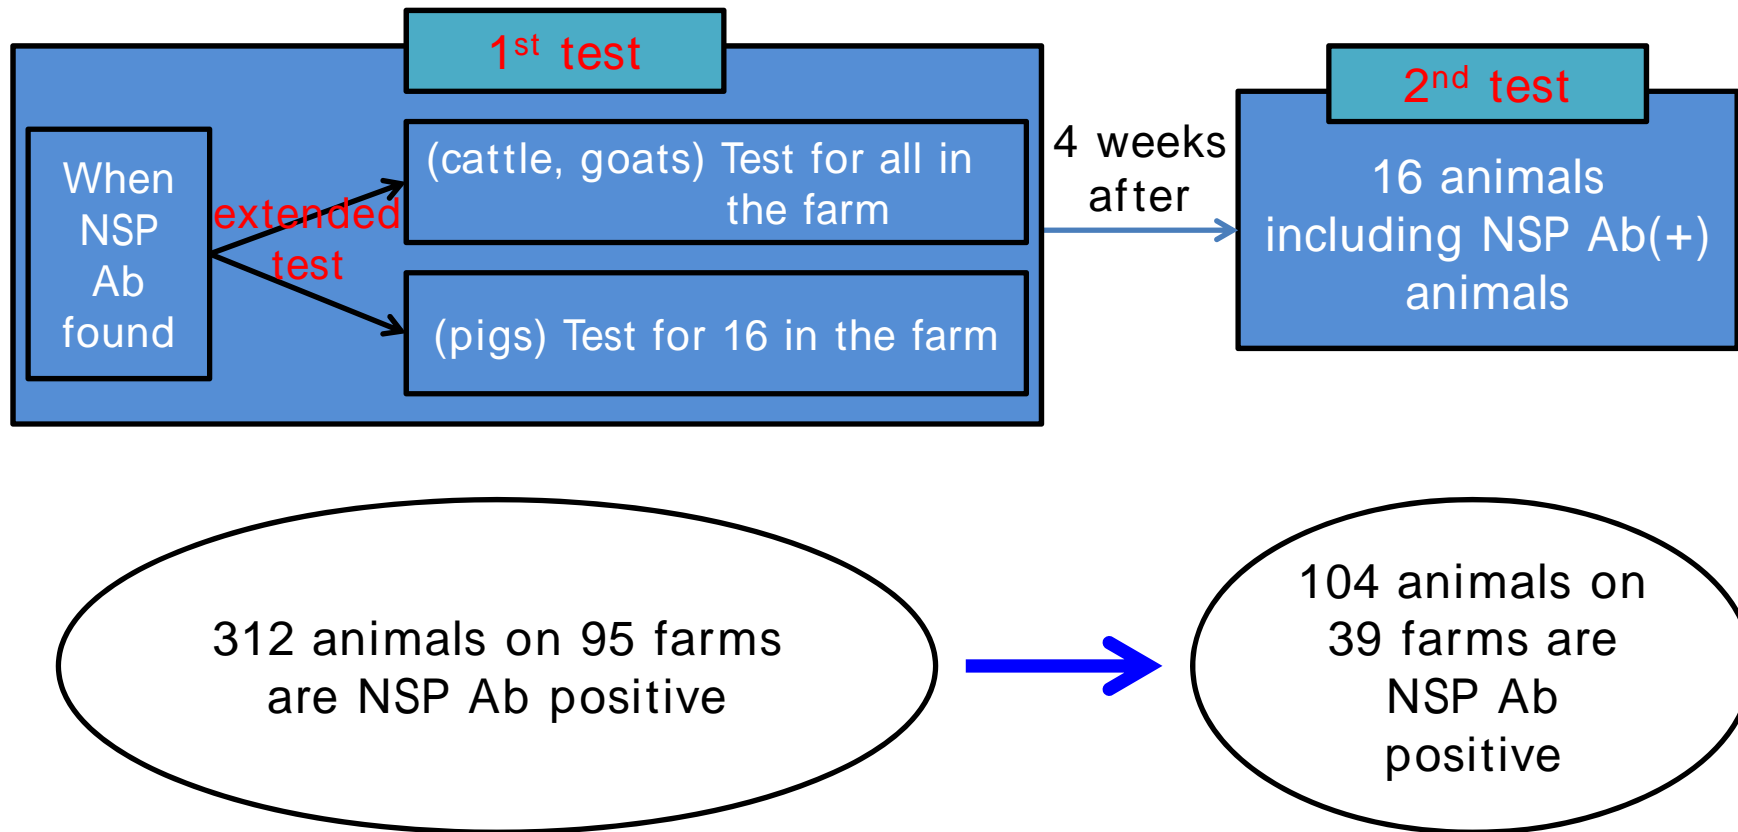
1$^{st}$ test

When NSP Ab found

extended test

(cattle, goats) Test for all in the farm

(pigs) Test for 16 in the farm

4 weeks after

2$^{nd}$ test

16 animals including NSP Ab(+) animals

312 animals on 95 farms are NSP Ab positive

104 animals on 39 farms are NSP Ab positive